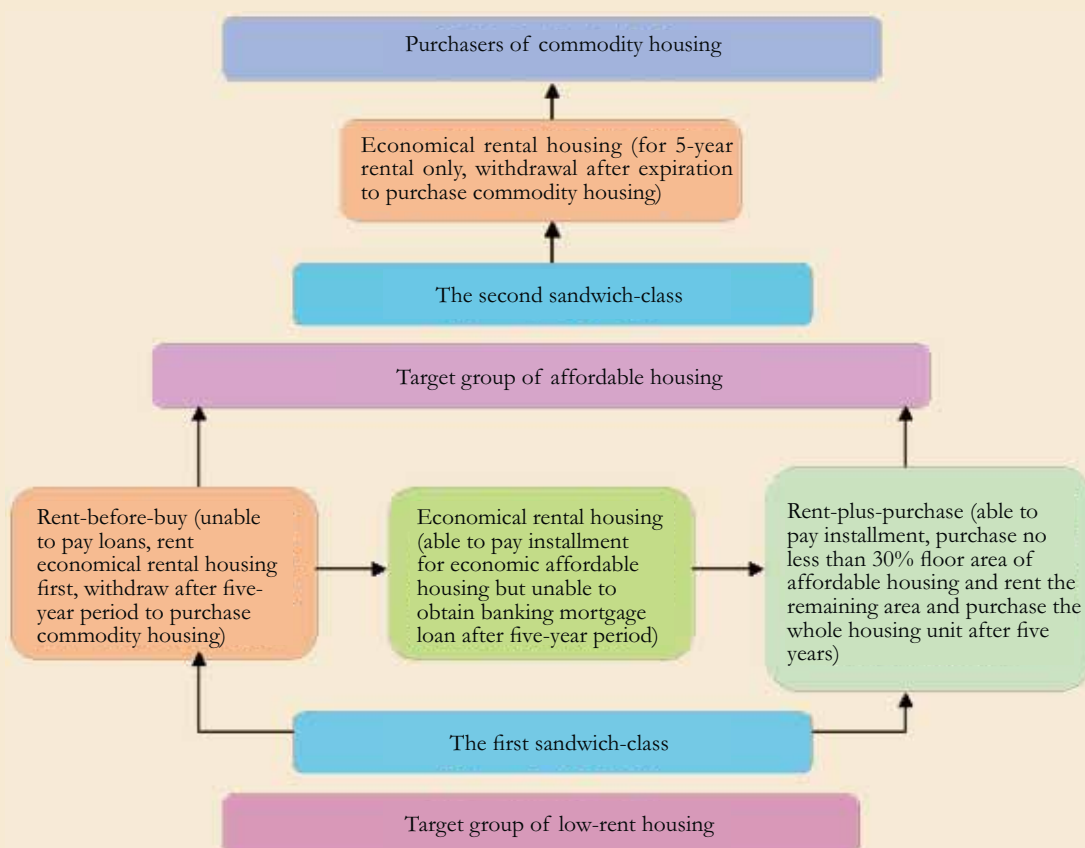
Purchasers of commodity housing

Economical rental housing (for 5-year rental only, withdrawal after expiration to purchase commodity housing)

The second sandwich-class

Target group of affordable housing

Rent-before-buy (unable to pay loans, rent economical rental housing first, withdraw after five-year period to purchase commodity housing)

Economical rental housing (able to pay installment for economic affordable housing but unable to obtain banking mortgage loan after five-year period)

Rent-plus-purchase (able to pay installment, purchase no less than 30% floor area of affordable housing and rent the remaining area and purchase the whole housing unit after five years)

The first sandwich-class

Target group of low-rent housing